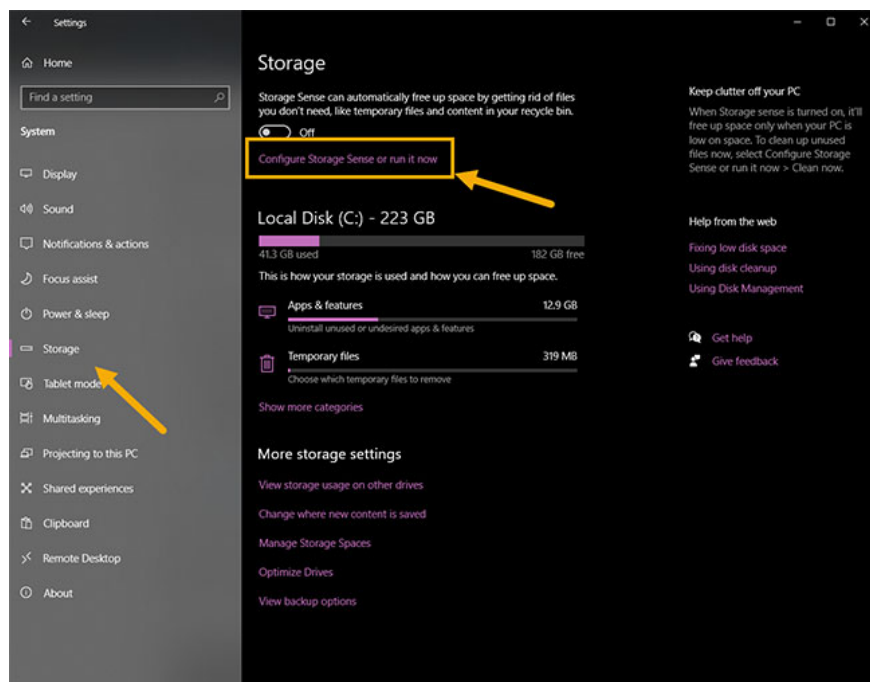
Settings

Home

Find a setting

System

Display

Sound

Notifications & actions

Focus assist

Power & sleep

Storage

Tablet mode

Multitasking

Projecting to this PC

Shared experiences

Clipboard

Remote Desktop

About

Storage

Storage Sense can automatically free up space by getting rid of files you don't need, like temporary files and content in your recycle bin.

Off

Configure Storage Sense or run it now

Local Disk (C:) - 223 GB

41.3 GB used

182 GB free

This is how your storage is used and how you can free up space.

Apps & features

12.9 GB

Uninstall unused or undesired apps & features

Temporary files

319 MB

Choose which temporary files to remove

Show more categories

More storage settings

View storage usage on other drives

Change where new content is saved

Manage Storage Spaces

Optimize Drives

View backup options

Keep clutter off your PC

When Storage sense is turned on, it'll free up space only when your PC is low on space. To clean up unused files now, select Configure Storage Sense or run it now > Clean now.

Help from the web

Fixing low disk space

Using disk cleanup

Using Disk Management

Get help

Give feedback